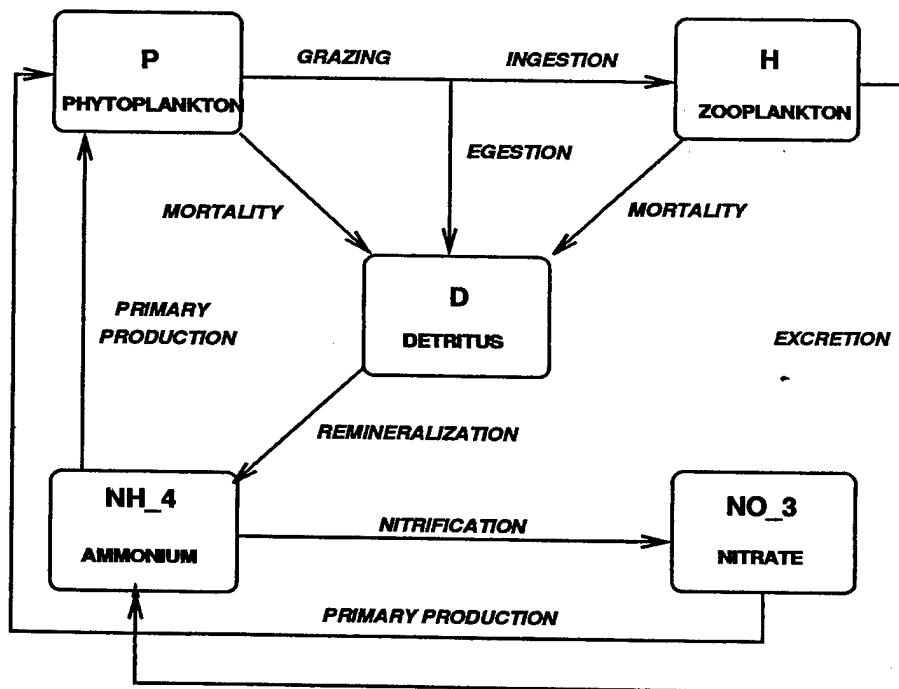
P
PHYTOPLANKTON

GRAZING

INGESTION

H
ZOOPLANKTON

EGESTION

MORTALITY

MORTALITY

D
DETRITUS

PRIMARY PRODUCTION

EXCRETION

REMINERALIZATION

NH_4
AMMONIUM

NITRIFICATION

NO_3
NITRATE

PRIMARY PRODUCTION